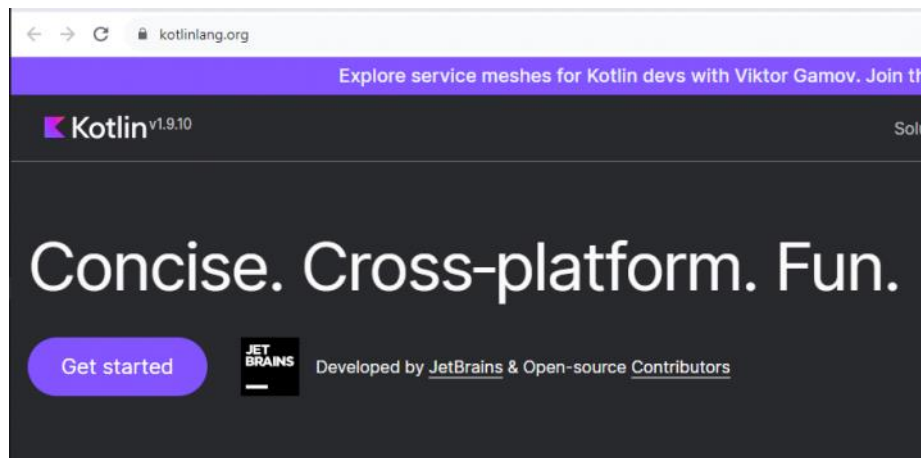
kotlinlang.org

Explore service meshes for Kotlin devs with Viktor Gamov. Join th

Kotlin v1.9.10

Sol

Concise. Cross-platform. Fun.

Get started

JET BRAINS

Developed by JetBrains & Open-source Contributors